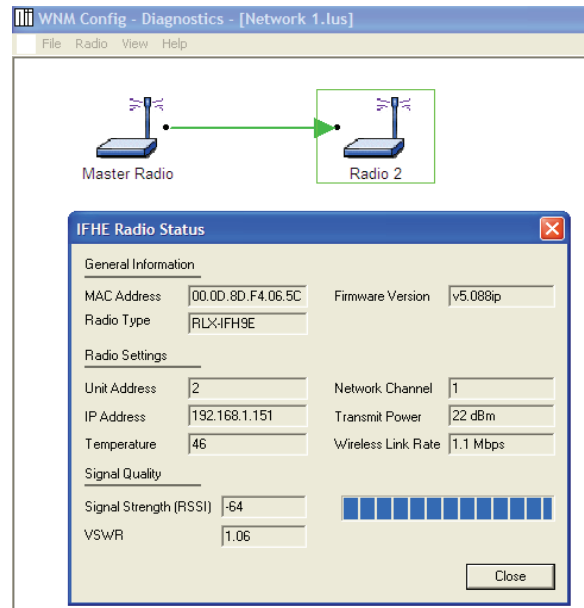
WNM Config - Diagnostics - [Network 1.lus]

File Radio View Help

Master Radio

Radio 2

IFHE Radio Status

General Information

MAC Address 00.0D.8D.F4.06.5C

Firmware Version v5.088ip

Radio Type RLX-IFH9E

Radio Settings

Unit Address 2

Network Channel 1

IP Address 192.168.1.151

Transmit Power 22 dBm

Temperature 46

Wireless Link Rate 1.1 Mbps

Signal Quality

Signal Strength (RSSI) -64

VSWR 1.06

Close